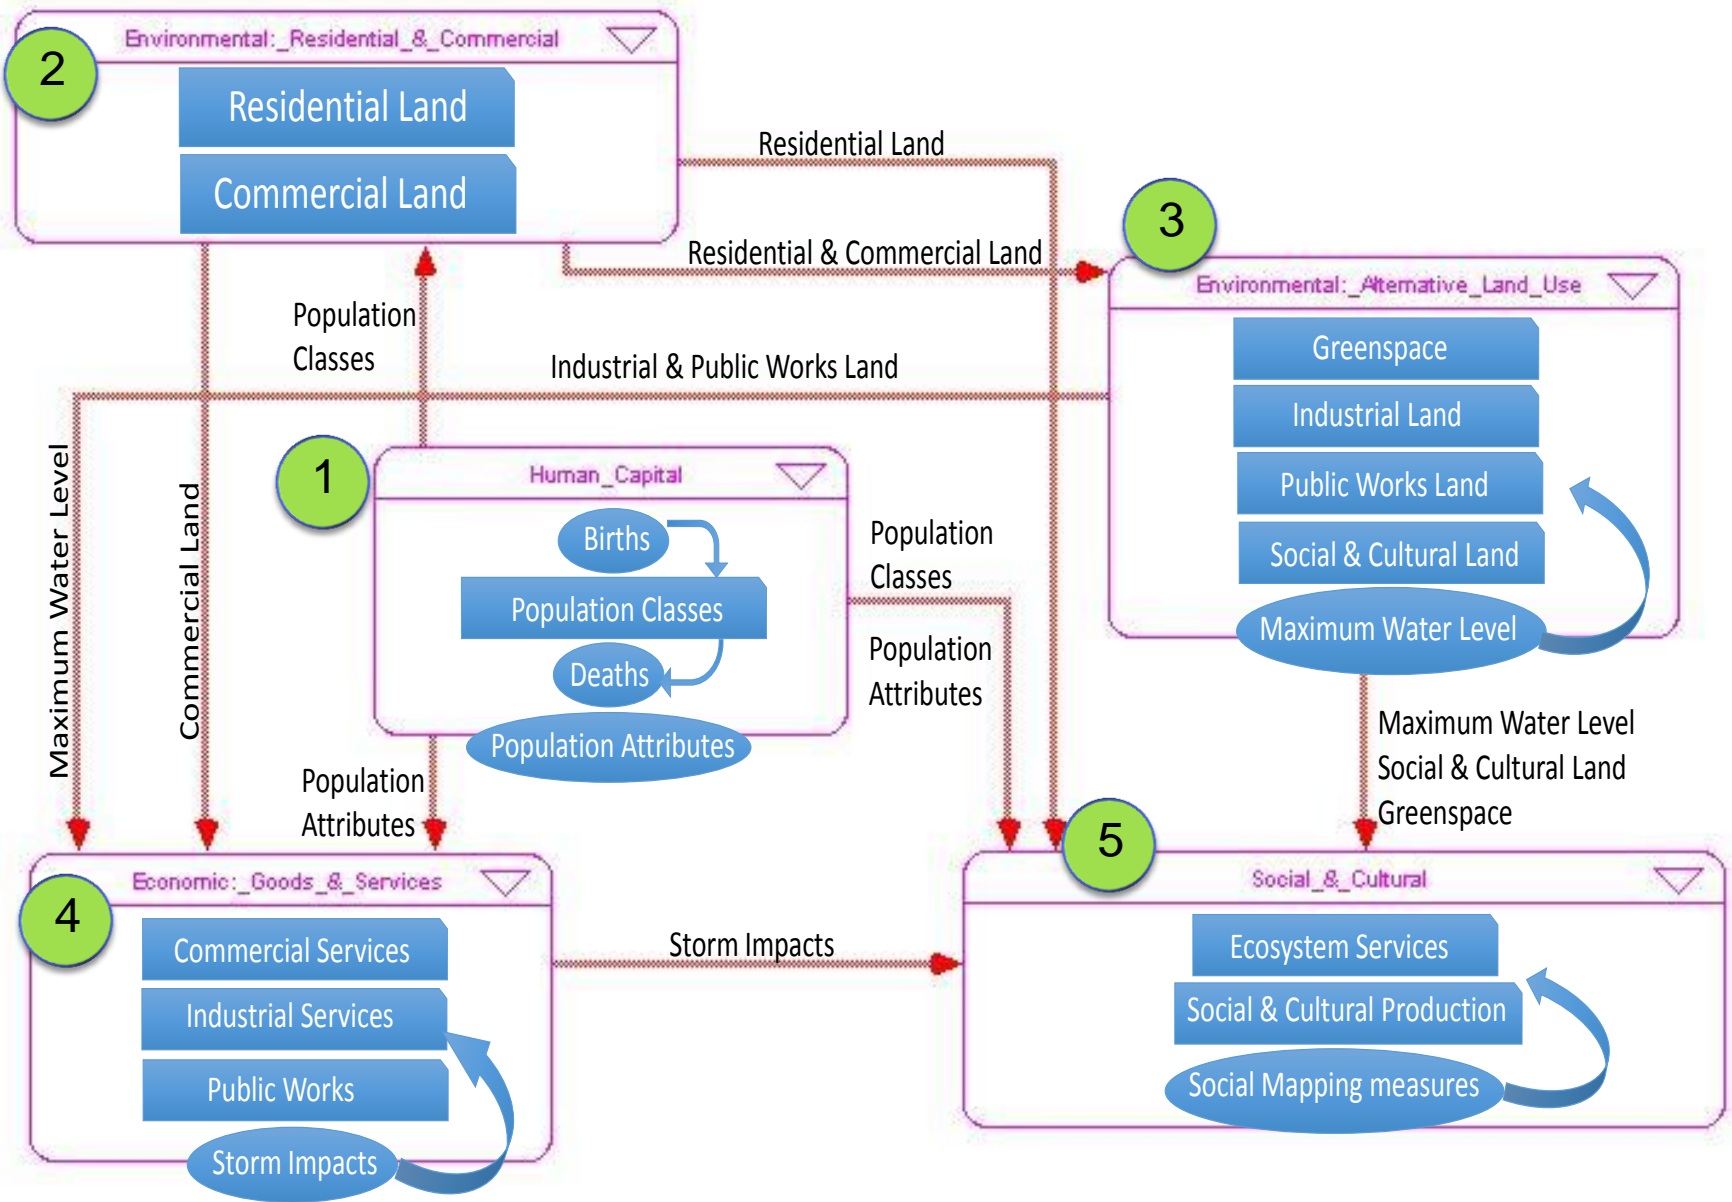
2
Environmental:_Residential_&_Commercial
Residential Land
Commercial Land

Residential Land

Residential & Commercial Land

3
Environmental:_Alternative_Land_Use
Greenspace
Industrial Land
Public Works Land
Social & Cultural Land
Maximum Water Level

Population Classes

Industrial & Public Works Land

Maximum Water Level

Commercial Land

1
Human_Capital
Births
Population Classes
Deaths
Population Attributes

Population Classes

Population Attributes

Population Attributes

Maximum Water Level
Social & Cultural Land
Greenspace

4
Economic:_Goods_&_Services
Commercial Services
Industrial Services
Public Works
Storm Impacts

Storm Impacts

5
Social_&_Cultural
Ecosystem Services
Social & Cultural Production
Social Mapping measures